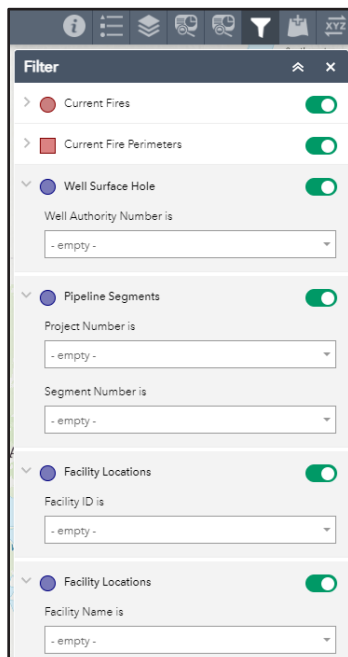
XYZ

Filter

Current Fires

Current Fire Perimeters

Well Surface Hole

Well Authority Number is

- empty -

Pipeline Segments

Project Number is

- empty -

Segment Number is

- empty -

Facility Locations

Facility ID is

- empty -

Facility Locations

Facility Name is

- empty -